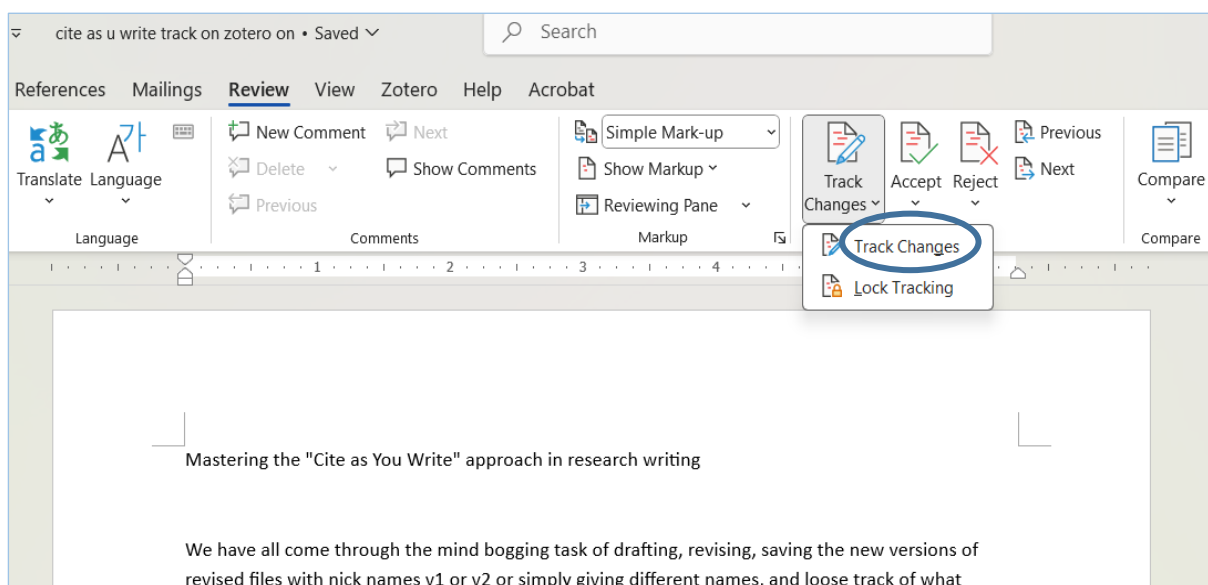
cite as u write track on zotero on • Saved

Search

References Mailings Review View Zotero Help Acrobat

Translate Language

Language

New Comment Next

Delete

Show Comments

Previous

Comments

Simple Mark-up

Show Markup

Reviewing Pane

Markup

Track Changes

Accept Reject

Previous

Next

Compare

Compare

Track Changes

Lock Tracking

1 2 3 4

Mastering the "Cite as You Write" approach in research writing

We have all come through the mind bogging task of drafting, revising, saving the new versions of revised files with nick names v1 or v2 or simply giving different names, and loose track of what